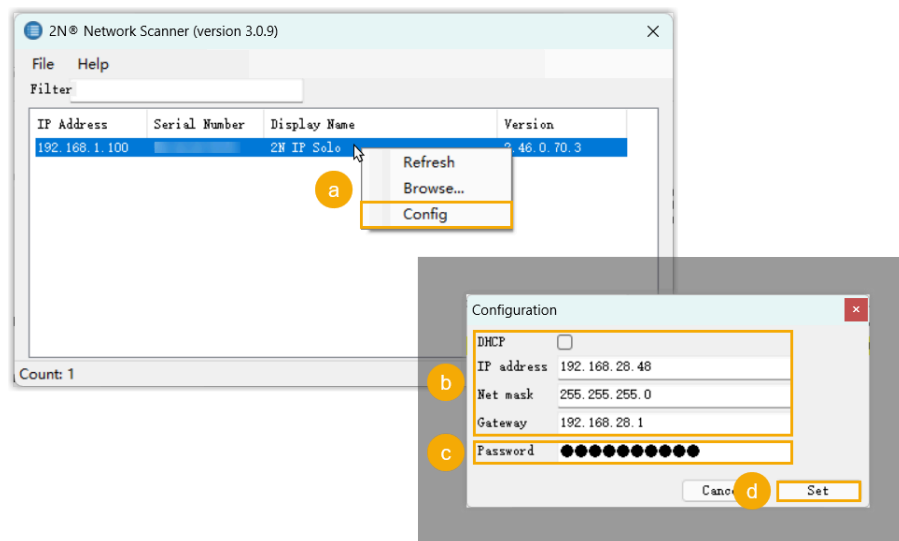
2N® Network Scanner (version 3.0.9)

File Help

Filter

| IP Address | Serial Number | Display Name | Version |
|---|---|---|---|
| 192.168.1.100 | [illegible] | 2N IP Solo | 2.46.0.70.3 |

Refresh
Browse...
Config

a

Count: 1

Configuration

DHCP
IP address 192.168.28.48
Net mask 255.255.255.0
Gateway 192.168.28.1
Password ●●●●●●●●●●●

b

c

Cance

d

Set